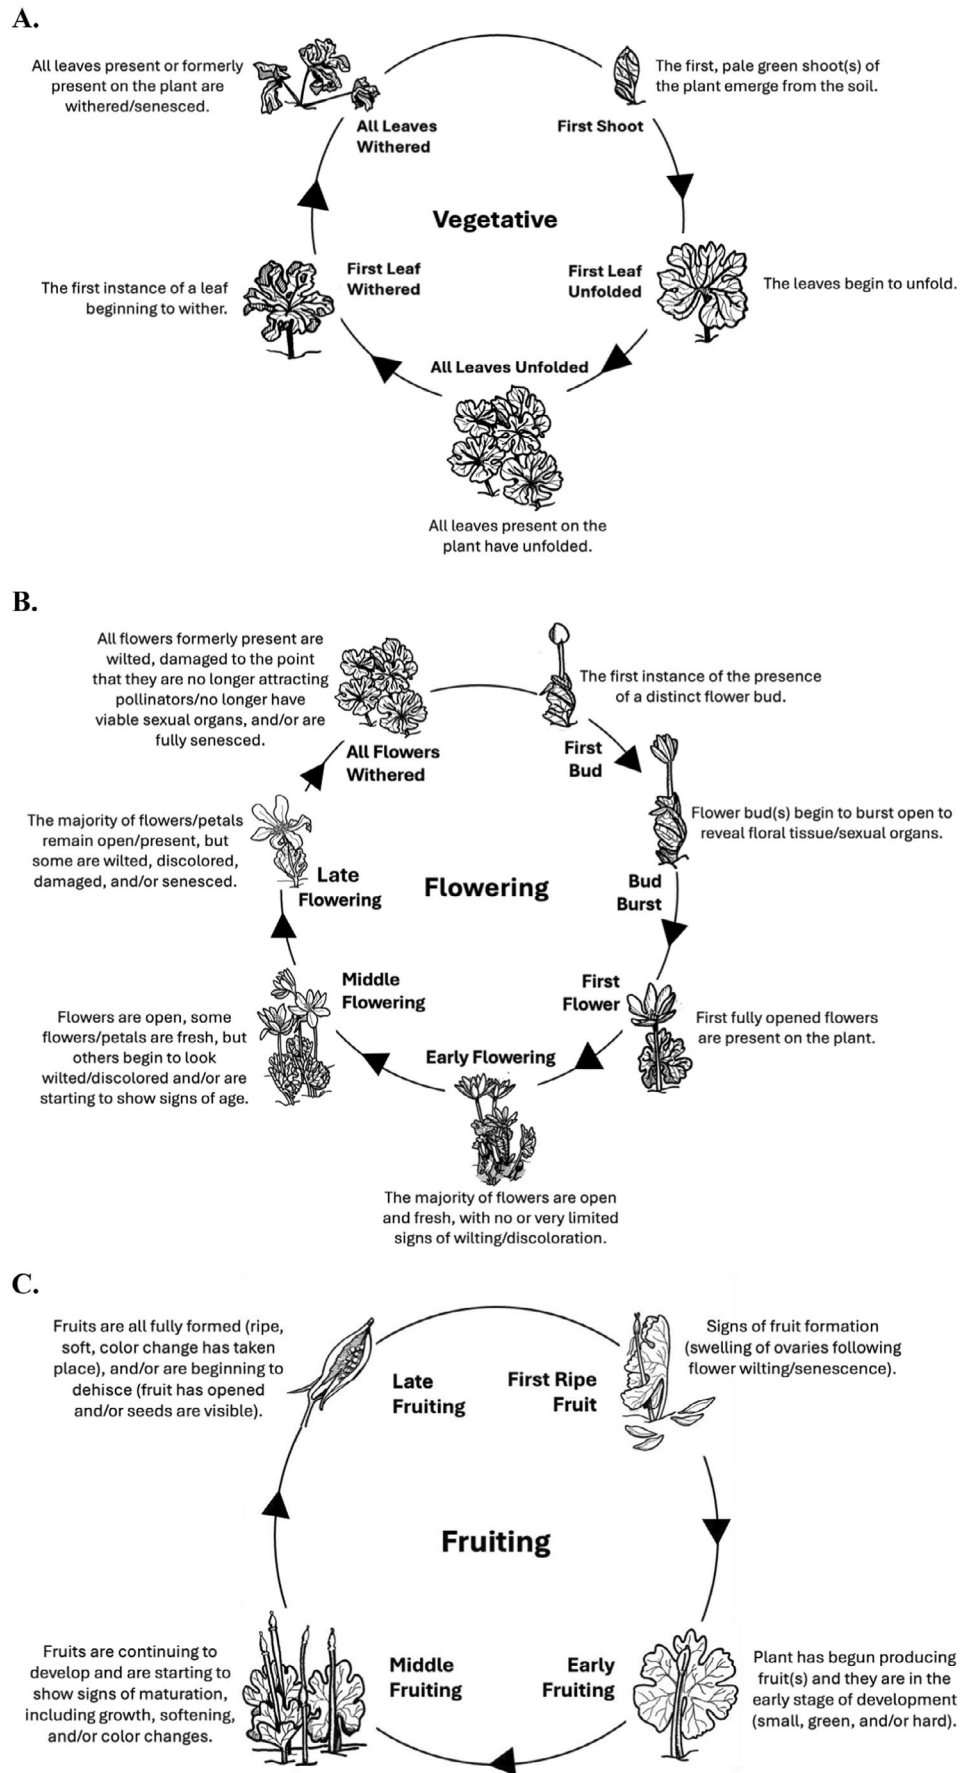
A.

All leaves present or formerly present on the plant are withered/senesced.

All Leaves Withered

The first, pale green shoot(s) of the plant emerge from the soil.

First Shoot

Vegetative

The first instance of a leaf beginning to wither.

First Leaf Withered

First Leaf Unfolded

The leaves begin to unfold.

All Leaves Unfolded

All leaves present on the plant have unfolded.

B.

All flowers formerly present are wilted, damaged to the point that they are no longer attracting pollinators/no longer have viable sexual organs, and/or are fully senesced.

All Flowers Withered

The first instance of the presence of a distinct flower bud.

First Bud

Flower bud(s) begin to burst open to reveal floral tissue/sexual organs.

The majority of flowers/petals remain open/present, but some are wilted, discolored, damaged, and/or senesced.

Late Flowering

Flowering

Bud Burst

Middle Flowering

First Flower

Flowers are open, some flowers/petals are fresh, but others begin to look wilted/discolored and/or are starting to show signs of age.

First fully opened flowers are present on the plant.

Early Flowering

The majority of flowers are open and fresh, with no or very limited signs of wilting/discoloration.

C.

Fruits are all fully formed (ripe, soft, color change has taken place), and/or are beginning to dehisce (fruit has opened and/or seeds are visible).

Late Fruiting

First Ripe Fruit

Signs of fruit formation (swelling of ovaries following flower wilting/senescence).

Fruiting

Fruits are continuing to develop and are starting to show signs of maturation, including growth, softening, and/or color changes.

Middle Fruiting

Early Fruiting

Plant has begun producing fruit(s) and they are in the early stage of development (small, green, and/or hard).